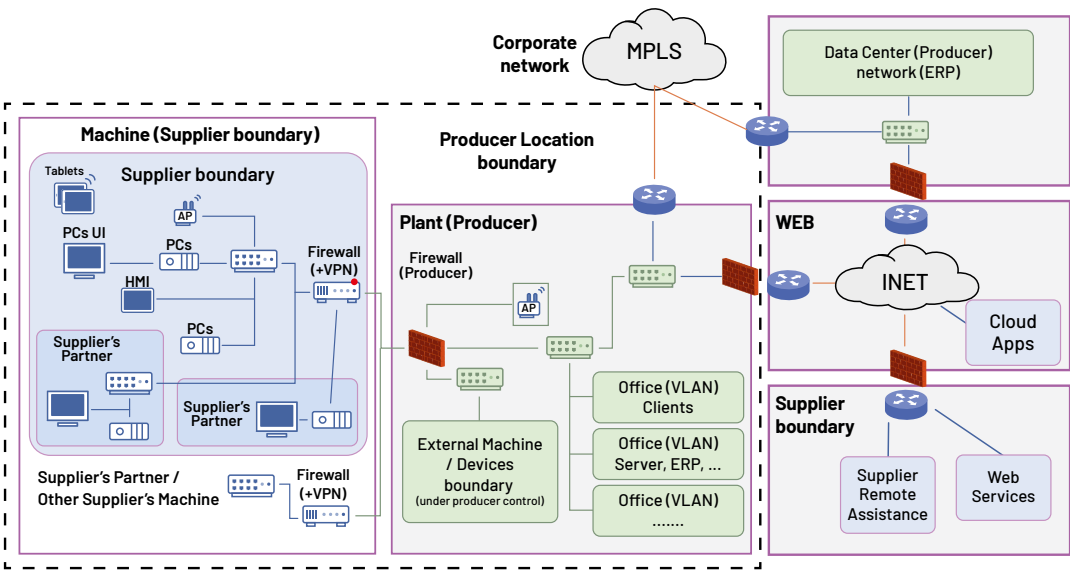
Corporate network

MPLS

Data Center (Producer) network (ERP)

Machine (Supplier boundary)

Producer Location boundary

Tablets

Supplier boundary

AP

PCs UI

PCs

HMI

Firewall (+VPN)

PCs

Supplier's Partner

Supplier's Partner

Plant (Producer)

Firewall (Producer)

AP

External Machine / Devices boundary
(under producer control)

Office (VLAN) Clients

Office (VLAN) Server, ERP, ...

Office (VLAN) .......

WEB

INET

Cloud Apps

Supplier boundary

Supplier Remote Assistance

Web Services

Supplier's Partner / Other Supplier's Machine

Firewall (+VPN)